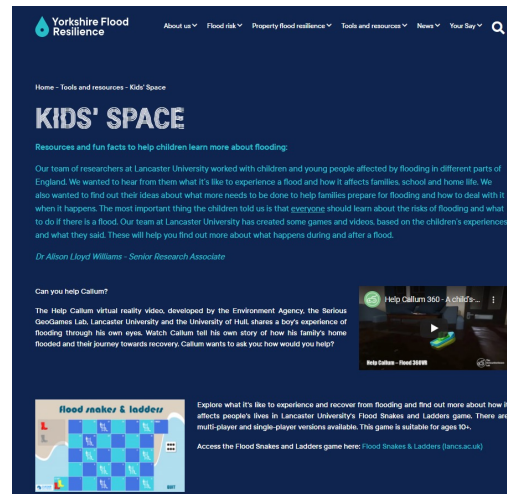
Yorkshire Flood Resilience

About us Flood risk Property flood resilience Tools and resources News Your Say

Home - Tools and resources - Kids' Space

KIDS' SPACE

Resources and fun facts to help children learn more about flooding:

Our team of researchers at Lancaster University worked with children and young people affected by flooding in different parts of England. We wanted to hear from them what it's like to experience a flood and how it affects families, school and home life. We also wanted to find out their ideas about what more needs to be done to help families prepare for flooding and how to deal with it when it happens. The most important thing the children told us is that everyone should learn about the risks of flooding and what to do if there is a flood. Our team at Lancaster University has created some games and videos, based on the children's experiences and what they said. These will help you find out more about what happens during and after a flood.

Dr Alison Lloyd Williams - Senior Research Associate

Can you help Callum?

The Help Callum virtual reality video, developed by the Environment Agency, the Serious GeoGames Lab, Lancaster University and the University of Hull, shares a boy's experience of flooding through his own eyes. Watch Callum tell his own story of how his family's home flooded and their journey towards recovery. Callum wants to ask you: how would you help?

Help Callum 360 - A child's-...

Help Callum – Flood 360VR

Flood snakes & ladders

Explore what it's like to experience and recover from flooding and find out more about how it affects people's lives in Lancaster University's Flood Snakes and Ladders game. There are multi-player and single-player versions available. This game is suitable for ages 10+.

Access the Flood Snakes and Ladders game here: Flood Snakes & Ladders (lancs.ac.uk)